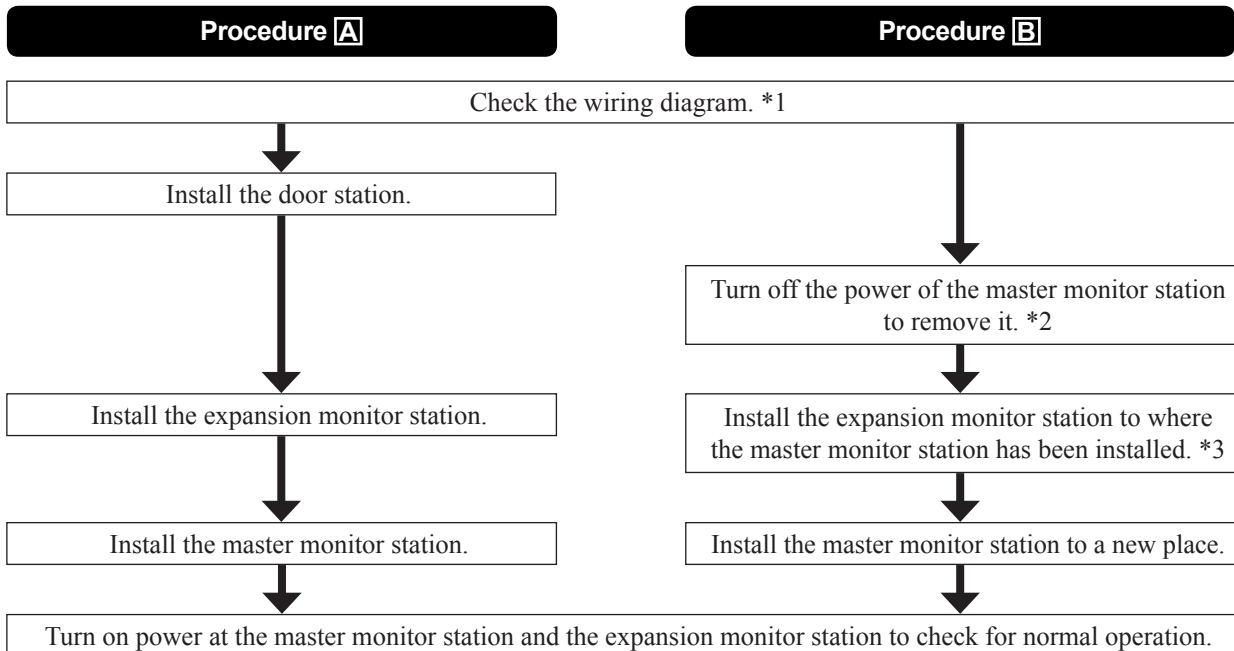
Procedure A

Procedure B

Check the wiring diagram. *1

Install the door station.

Install the expansion monitor station.

Install the master monitor station.

Turn off the power of the master monitor station to remove it. *2

Install the expansion monitor station to where the master monitor station has been installed. *3

Install the master monitor station to a new place.

Turn on power at the master monitor station and the expansion monitor station to check for normal operation.